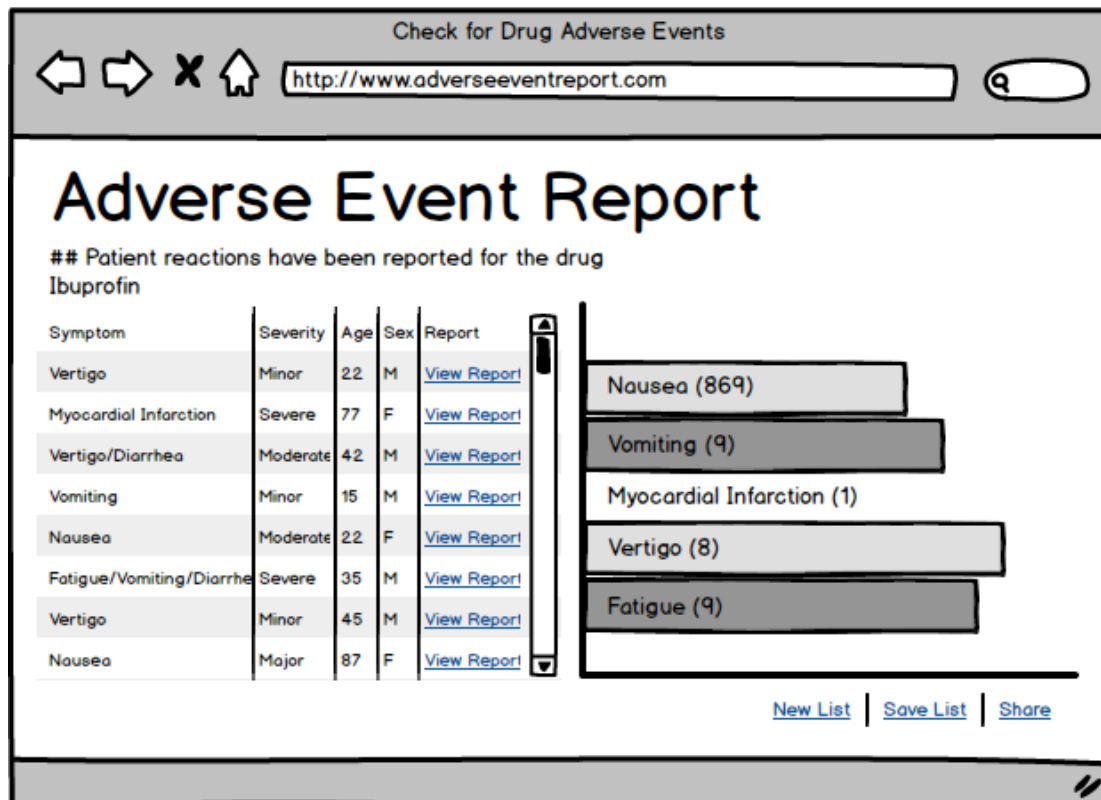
Check for Drug Adverse Events

http://www.adverseeventreport.com

Adverse Event Report

## Patient reactions have been reported for the drug Ibuprofin

| Symptom | Severity | Age | Sex | Report |
|---|---|---|---|---|
| Vertigo | Minor | 22 | M | View Report |
| Myocardial Infarction | Severe | 77 | F | View Report |
| Vertigo/Diarrhea | Moderate | 42 | M | View Report |
| Vomiting | Minor | 15 | M | View Report |
| Nausea | Moderate | 22 | F | View Report |
| Fatigue/Vomiting/Diarrhe | Severe | 35 | M | View Report |
| Vertigo | Minor | 45 | M | View Report |
| Nausea | Major | 87 | F | View Report |

Nausea (869)
Vomiting (9)
Myocardial Infarction (1)
Vertigo (8)
Fatigue (9)

New List | Save List | Share